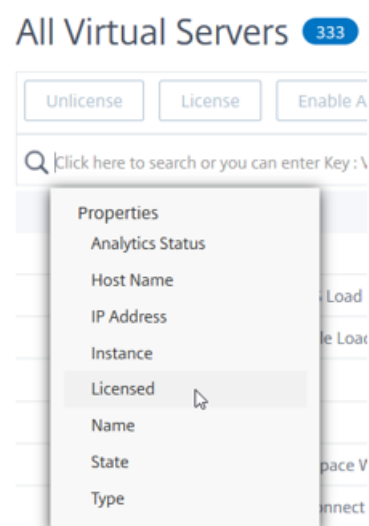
All Virtual Servers 333

Unlicense License Enable A

Click here to search or you can enter Key : V

Properties
Analytics Status
Host Name
IP Address
Instance
Licensed
Name
State
Type

Load
le Load
pace W
nnect